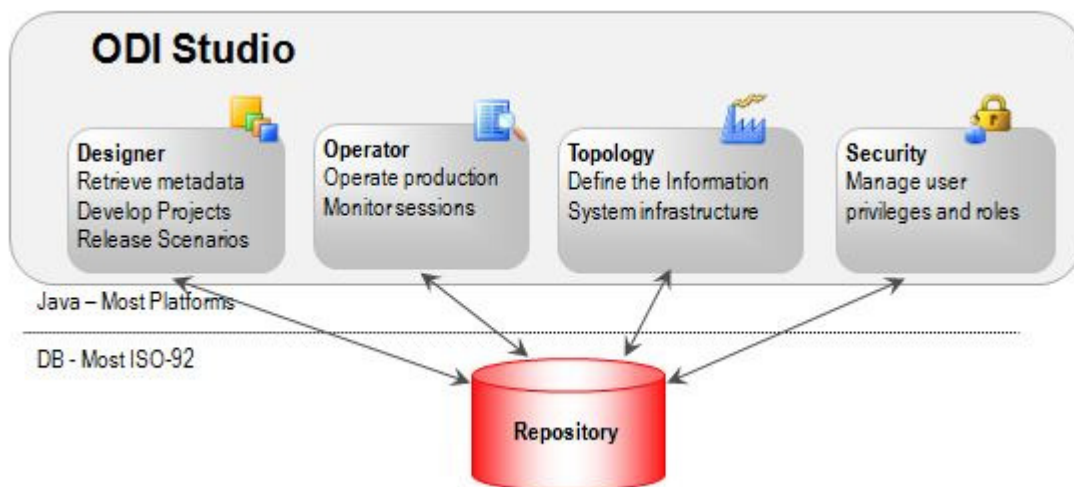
ODI Studio

Designer
Retrieve metadata
Develop Projects
Release Scenarios

Operator
Operate production
Monitor sessions

Topology
Define the Information
System infrastructure

Security
Manage user
privileges and roles

Java – Most Platforms

DB - Most ISO-92

Repository